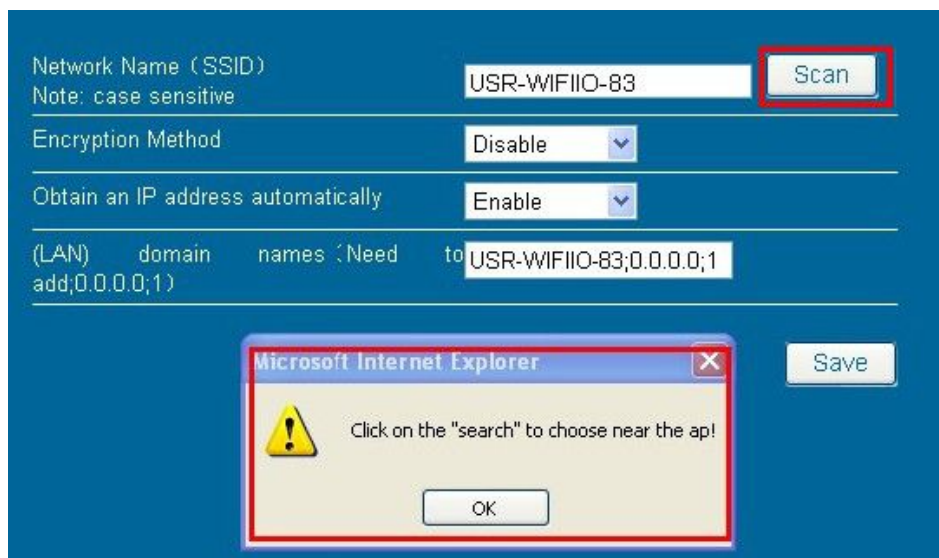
Network Name（SSID）
Note: case sensitive

USR-WIFIIO-83

Scan

Encryption Method

Disable

Obtain an IP address automatically

Enable

(LAN) domain names（Need to add;0.0.0.0;1）

USR-WIFIIO-83;0.0.0.0;1

Microsoft Internet Explorer

Click on the "search" to choose near the ap!

OK

Save